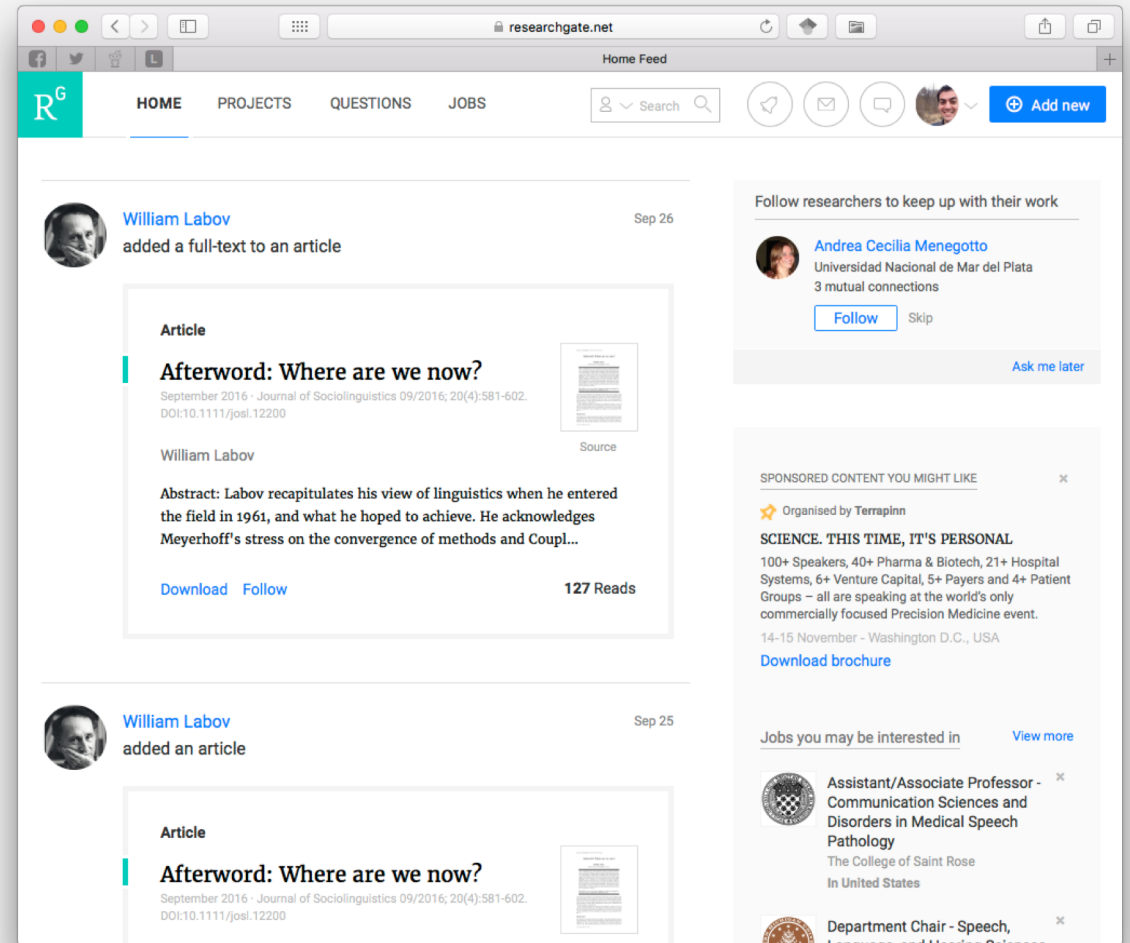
researchgate.net

Home Feed

$R^G$

HOME PROJECTS QUESTIONS JOBS

Search

Add new

William Labov
added a full-text to an article
Sep 26

Article

Afterword: Where are we now?

September 2016 · Journal of Sociolinguistics 09/2016; 20(4):581-602. DOI:10.1111/josl.12200

Source

William Labov

Abstract: Labov recapitulates his view of linguistics when he entered the field in 1961, and what he hoped to achieve. He acknowledges Meyerhoff's stress on the convergence of methods and Coupl...

Download Follow

127 Reads

William Labov
added an article
Sep 25

Article

Afterword: Where are we now?

September 2016 · Journal of Sociolinguistics 09/2016; 20(4):581-602. DOI:10.1111/josl.12200

Follow researchers to keep up with their work

Andrea Cecilia Menegotto
Universidad Nacional de Mar del Plata
3 mutual connections

Follow Skip

Ask me later

SPONSORED CONTENT YOU MIGHT LIKE

×

Organised by Terrapinn

SCIENCE. THIS TIME, IT'S PERSONAL

100+ Speakers, 40+ Pharma & Biotech, 21+ Hospital Systems, 6+ Venture Capital, 5+ Payers and 4+ Patient Groups – all are speaking at the world's only commercially focused Precision Medicine event.

14-15 November - Washington D.C., USA

Download brochure

Jobs you may be interested in

View more

Assistant/Associate Professor - Communication Sciences and Disorders in Medical Speech Pathology
The College of Saint Rose
In United States

×

Department Chair - Speech, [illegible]

×